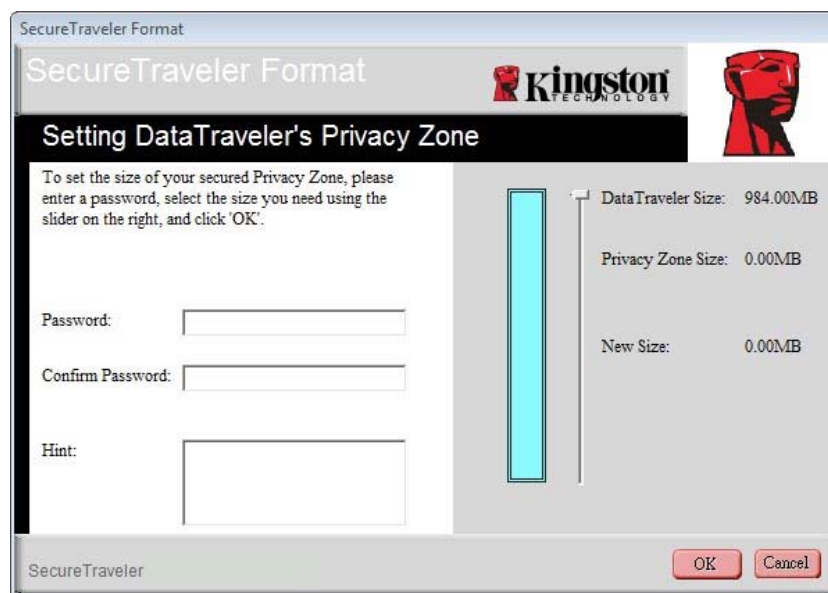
SecureTraveler Format

SecureTraveler Format

Kingston TECHNOLOGY

Setting DataTraveler's Privacy Zone

To set the size of your secured Privacy Zone, please enter a password, select the size you need using the slider on the right, and click 'OK'.

Password:

Confirm Password:

Hint:

DataTraveler Size: 984.00MB

Privacy Zone Size: 0.00MB

New Size: 0.00MB

SecureTraveler

OK

Cancel